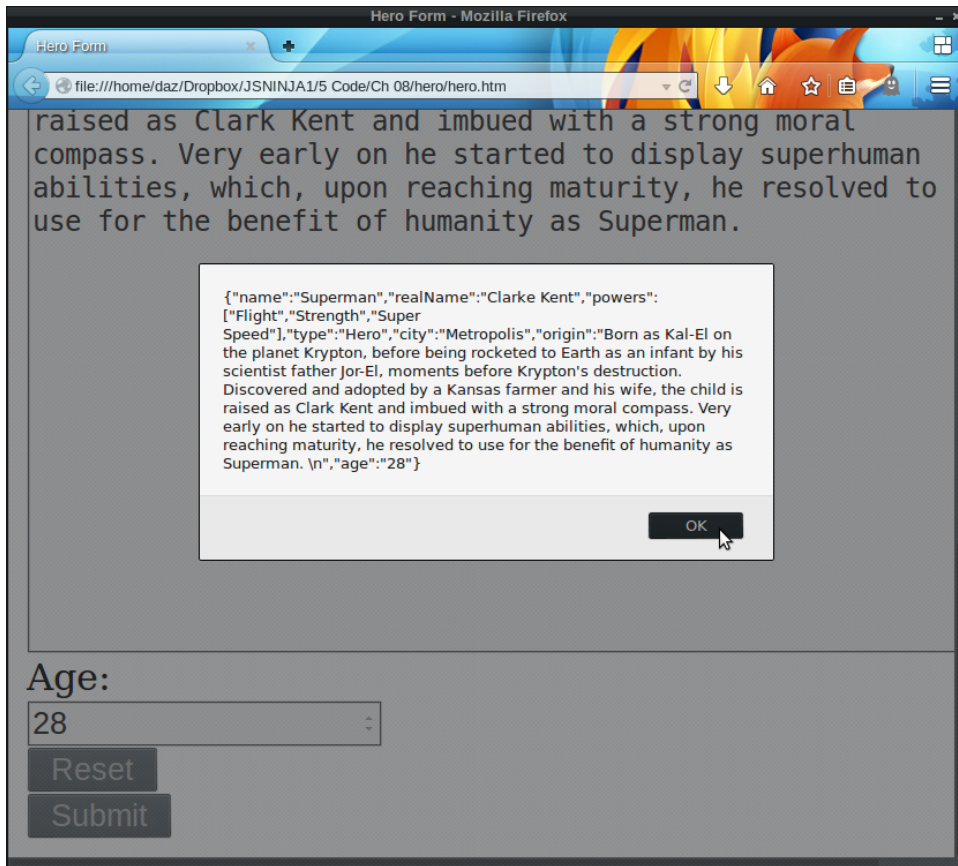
Hero Form - Mozilla Firefox

Hero Form

file:///home/daz/Dropbox/JSNINJA1/5 Code/Ch 08/hero/hero.htm

raised as Clark Kent and imbued with a strong moral compass. Very early on he started to display superhuman abilities, which, upon reaching maturity, he resolved to use for the benefit of humanity as Superman.

{"name":"Superman","realName":"Clarke Kent","powers":["Flight","Strength","Super Speed"],"type":"Hero","city":"Metropolis","origin":"Born as Kal-El on the planet Krypton, before being rocketed to Earth as an infant by his scientist father Jor-El, moments before Krypton's destruction. Discovered and adopted by a Kansas farmer and his wife, the child is raised as Clark Kent and imbued with a strong moral compass. Very early on he started to display superhuman abilities, which, upon reaching maturity, he resolved to use for the benefit of humanity as Superman. \n","age":"28"}

OK

Age:

28

Reset

Submit